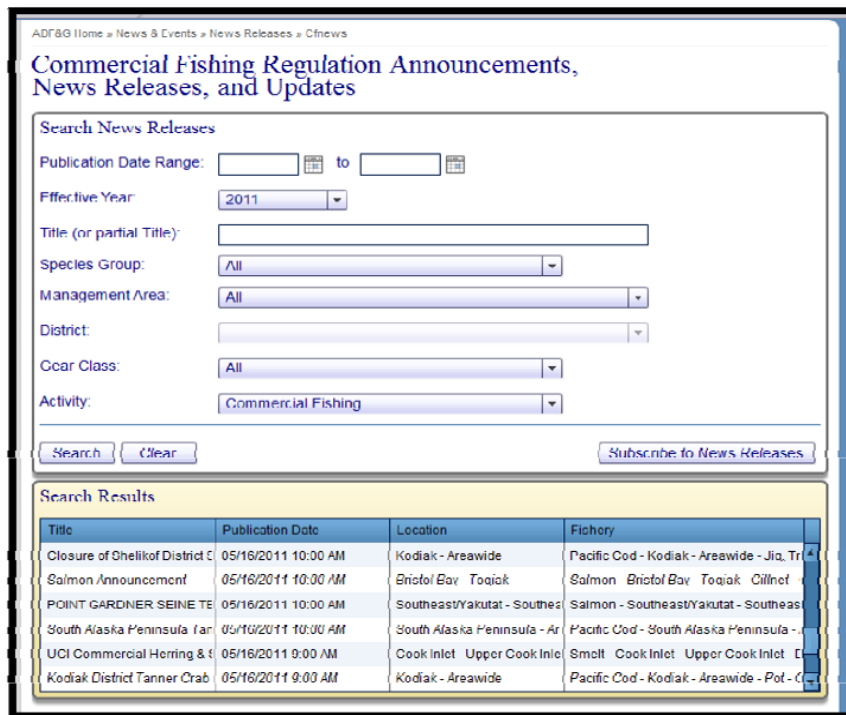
ADF&G Home » News & Events » News Releases » Cfnews

Commercial Fishing Regulation Announcements, News Releases, and Updates

Search News Releases

Publication Date Range: to

Effective Year: 2011

Title (or partial Title):

Species Group: All

Management Area: All

District:

Gear Class: All

Activity: Commercial Fishing

Search Clear Subscribe to News Releases

Search Results

| Title | Publication Date | Location | Fishery |
|---|---|---|---|
| Closure of Shelikof District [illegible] | 05/16/2011 10:00 AM | Kodiak - Areawide | Pacific Cod - Kodiak - Areawide - Jig, Tr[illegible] |
| Salmon Announcement | 05/16/2011 10:00 AM | Bristol Bay Togiak | Salmon Bristol Bay Togiak Gillnet |
| POINT GARDNER SEINE TE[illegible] | 05/16/2011 10:00 AM | Southeast/Yakutat - Southea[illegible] | Salmon - Southeast/Yakutat - Southeast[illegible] |
| South Alaska Peninsula Tan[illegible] | 05/16/2011 10:00 AM | South Alaska Peninsula - Ar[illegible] | Pacific Cod - South Alaska Peninsula - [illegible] |
| UCI Commercial Herring & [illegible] | 05/16/2011 9:00 AM | Cook Inlet Upper Cook Inle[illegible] | Smelt Cook Inlet Upper Cook Inlet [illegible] |
| Kodiak District Tanner Crab | 05/16/2011 9:00 AM | Kodiak - Areawide | Pacific Cod - Kodiak - Areawide - Pot - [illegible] |